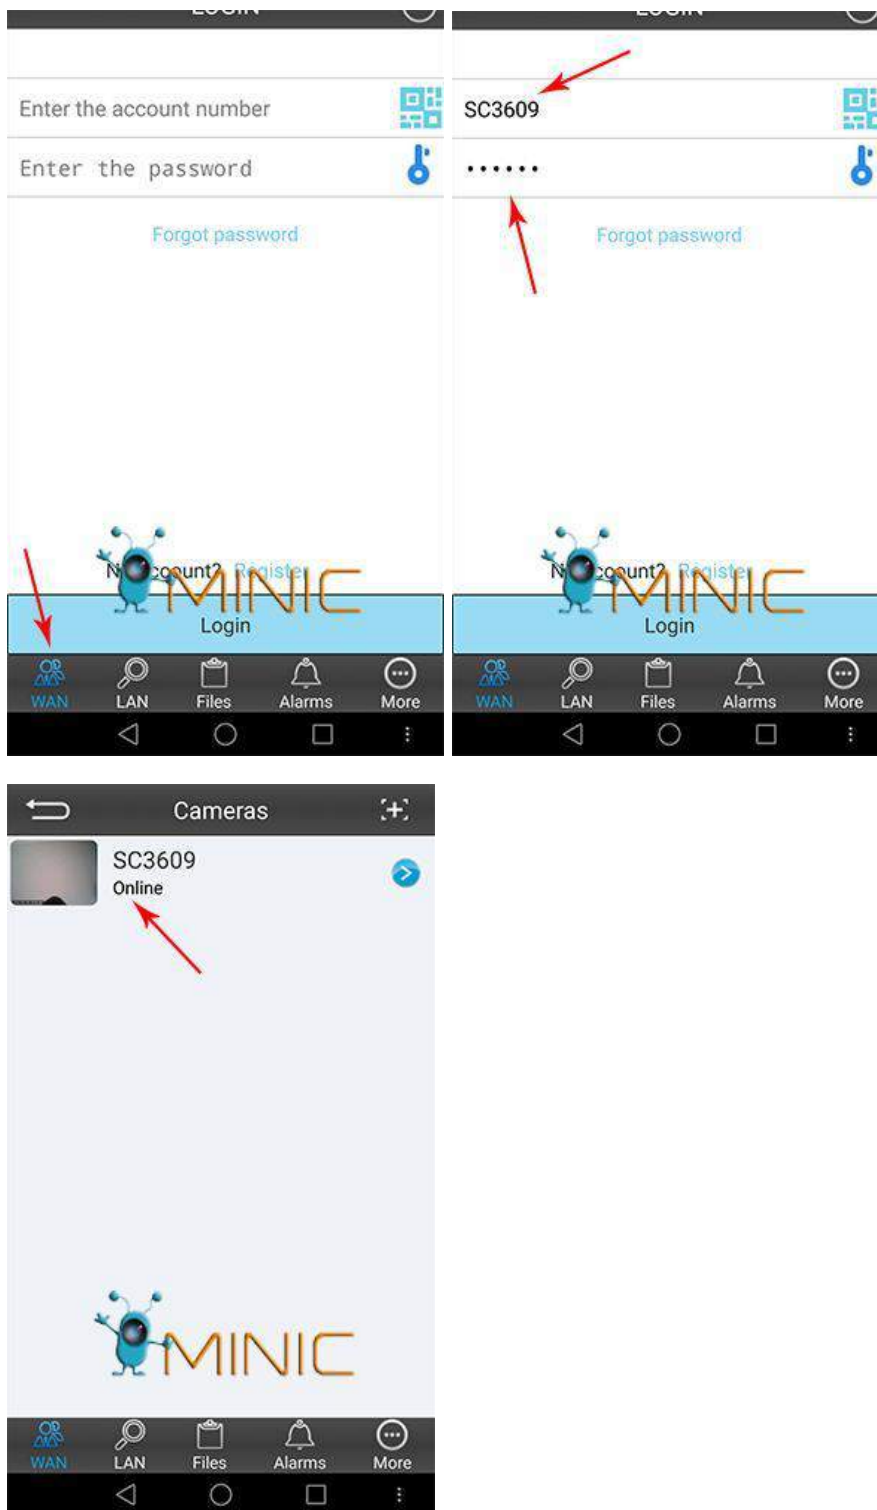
Enter the account number

Enter the password

Forgot password

N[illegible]ccount? Register

MINIC

Login

WAN LAN Files Alarms More

SC3609

••••••

Forgot password

N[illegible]count? Register

MINIC

Login

WAN LAN Files Alarms More

Cameras

SC3609
Online

MINIC

WAN LAN Files Alarms More